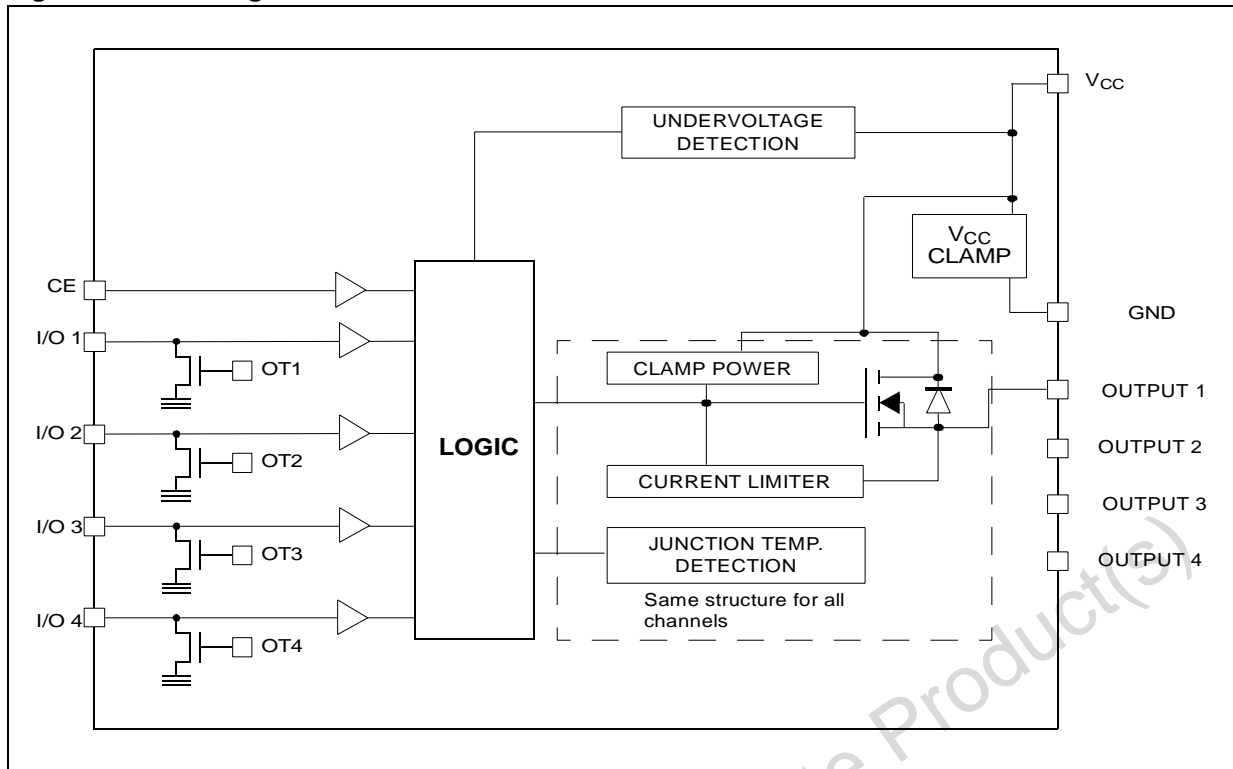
$V_{CC}$

UNDERVOLTAGE DETECTION

$V_{CC}$ CLAMP

GND

CE

I/O 1

OT1

I/O 2

OT2

I/O 3

OT3

I/O 4

OT4

LOGIC

CLAMP POWER

OUTPUT 1

OUTPUT 2

CURRENT LIMITER

OUTPUT 3

JUNCTION TEMP. DETECTION

OUTPUT 4

Same structure for all channels

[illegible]te Product(s)